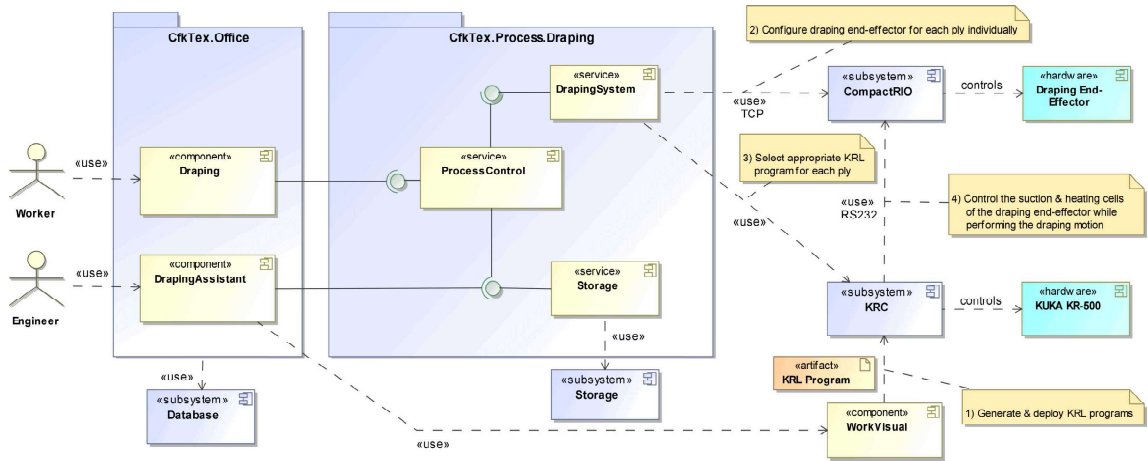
CfkTex.Office

CfkTex.Process.Draping

2) Configure draping end-effector for each ply individually

«service»
DrapingSystem

«use»
TCP

«subsystem»
CompactRIO

controls

«hardware»
Draping End-Effector

«use»

Worker

«component»
Draping

«service»
ProcessControl

3) Select appropriate KRL program for each ply

«use»
RS232

4) Control the suction & heating cells of the draping end-effector while performing the draping motion

«use»

«use»

Engineer

«component»
DrapingAssistant

«service»
Storage

«subsystem»
KRC

controls

«hardware»
KUKA KR-500

«use»

«use»

«subsystem»
Storage

«artifact»
KRL Program

«subsystem»
Database

«component»
WorkVisual

1) Generate & deploy KRL programs

«use»